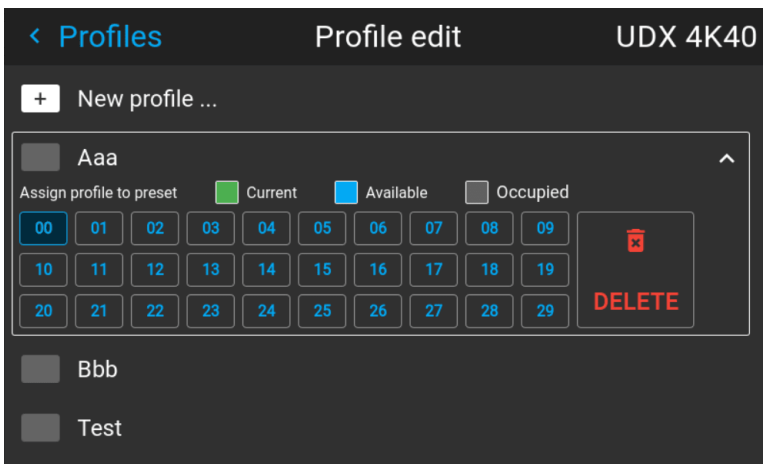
< Profiles Profile edit UDX 4K40

+ New profile ...

Aaa

Assign profile to preset Current Available Occupied

| 00 | 01 | 02 | 03 | 04 | 05 | 06 | 07 | 08 | 09 |
|---|---|---|---|---|---|---|---|---|---|
| 10 | 11 | 12 | 13 | 14 | 15 | 16 | 17 | 18 | 19 |
| 20 | 21 | 22 | 23 | 24 | 25 | 26 | 27 | 28 | 29 |

DELETE

Bbb

Test